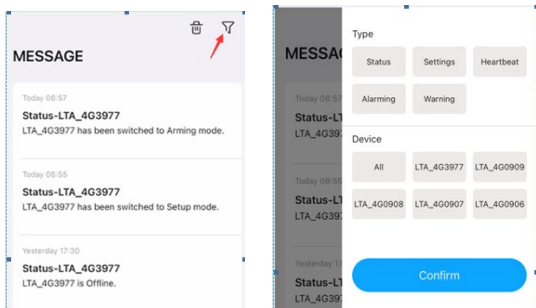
MESSAGE

Today 08:57
Status-LTA_4G3977
LTA_4G3977 has been switched to Arming mode.

Today 06:55
Status-LTA_4G3977
LTA_4G3977 has been switched to Setup mode.

Yesterday 17:30
Status-LTA_4G3977
LTA_4G3977 is Offline.

MESSAG

Type
Status
Settings
Heartbeat
Alarming
Warning

Device
All
LTA_4G3977
LTA_4G0909
LTA_4G0908
LTA_4G0907
LTA_4G0906

Confirm